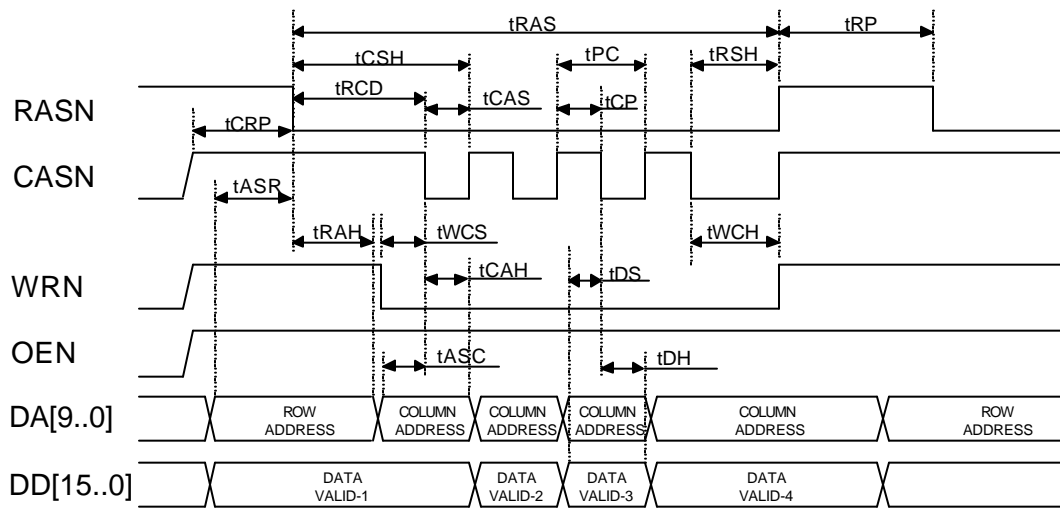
tRAS
tRP
tCSH
tPC
tRSH
tRCD
tCAS
tCP
RASN
tCRP
CASN
tASR
tRAH
tWCS
tWCH
tCAH
tDS
WRN
OEN
tASC
tDH
DA[9..0]
ROW ADDRESS
COLUMN ADDRESS
COLUMN ADDRESS
COLUMN ADDRESS
COLUMN ADDRESS
ROW ADDRESS
DD[15..0]
DATA VALID-1
DATA VALID-2
DATA VALID-3
DATA VALID-4